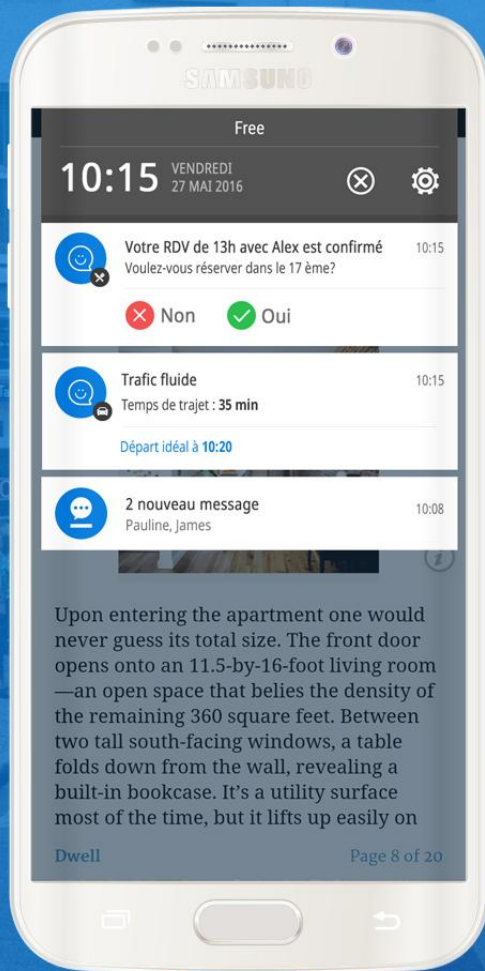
SAMSUNG

Free

10:15 VENDREDI 27 MAI 2016

Votre RDV de 13h avec Alex est confirmé 10:15
Voulez-vous réserver dans le 17 ème?

Non Oui

Trafic fluide 10:15
Temps de trajet : **35 min**

Départ idéal à **10:20**

2 nouveau message 10:08
Pauline, James

Upon entering the apartment one would never guess its total size. The front door opens onto an 11.5-by-16-foot living room —an open space that belies the density of the remaining 360 square feet. Between two tall south-facing windows, a table folds down from the wall, revealing a built-in bookcase. It's a utility surface most of the time, but it lifts up easily on

Dwell Page 8 of 20